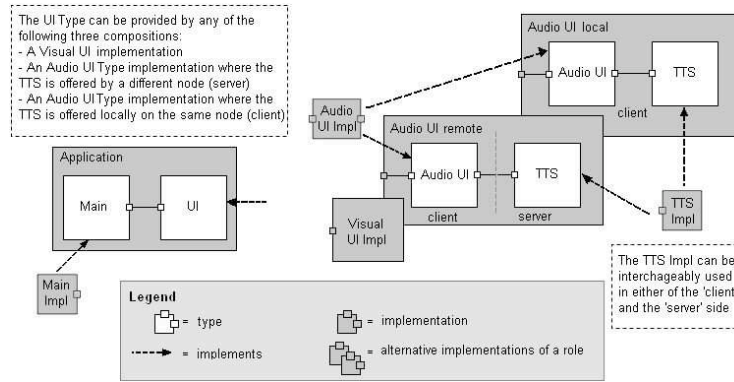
The UI Type can be provided by any of the following three compositions:
- A Visual UI implementation
- An Audio UI Type implementation where the TTS is offered by a different node (server)
- An Audio UI Type implementation where the TTS is offered locally on the same node (client)

Application

Main

UI

Main Impl

Audio UI Impl

Audio UI local

Audio UI

TTS

client

Audio UI remote

Audio UI

TTS

client

server

Visual UI Impl

TTS Impl

The TTS Impl can be interchageably used in either of the 'client' and the 'server' side

Legend

= type

= implementation

= implements

= alternative implementations of a role